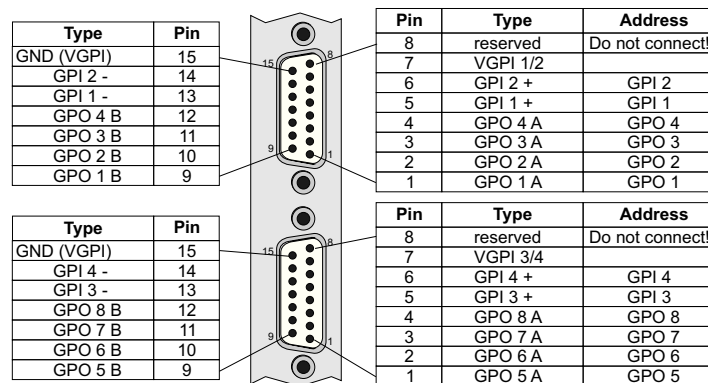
| Type | Pin |
|---|---|
| GND (VGPI) | 15 |
| GPI 2 - | 14 |
| GPI 1 - | 13 |
| GPO 4 B | 12 |
| GPO 3 B | 11 |
| GPO 2 B | 10 |
| GPO 1 B | 9 |

15 8 9 1

| Pin | Type | Address |
|---|---|---|
| 8 | reserved | Do not connect! |
| 7 | VGPI 1/2 | |
| 6 | GPI 2 + | GPI 2 |
| 5 | GPI 1 + | GPI 1 |
| 4 | GPO 4 A | GPO 4 |
| 3 | GPO 3 A | GPO 3 |
| 2 | GPO 2 A | GPO 2 |
| 1 | GPO 1 A | GPO 1 |

| Type | Pin |
|---|---|
| GND (VGPI) | 15 |
| GPI 4 - | 14 |
| GPI 3 - | 13 |
| GPO 8 B | 12 |
| GPO 7 B | 11 |
| GPO 6 B | 10 |
| GPO 5 B | 9 |

15 8 9 1

| Pin | Type | Address |
|---|---|---|
| 8 | reserved | Do not connect! |
| 7 | VGPI 3/4 | |
| 6 | GPI 4 + | GPI 4 |
| 5 | GPI 3 + | GPI 3 |
| 4 | GPO 8 A | GPO 8 |
| 3 | GPO 7 A | GPO 7 |
| 2 | GPO 6 A | GPO 6 |
| 1 | GPO 5 A | GPO 5 |